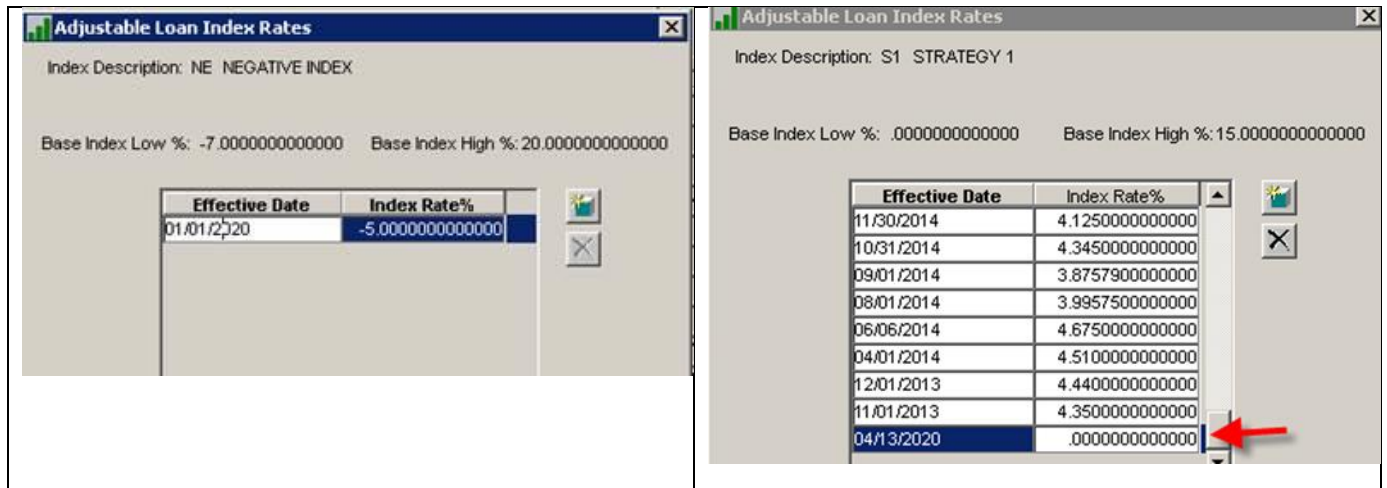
Adjustable Loan Index Rates

Index Description: NE NEGATIVE INDEX

Base Index Low %: -7.0000000000000 Base Index High %: 20.0000000000000

| Effective Date | Index Rate% |
|---|---|
| 01/01/2020 | -5.0000000000000 |

Adjustable Loan Index Rates

Index Description: S1 STRATEGY 1

Base Index Low %: .0000000000000 Base Index High %: 15.0000000000000

| Effective Date | Index Rate% |
|---|---|
| 11/30/2014 | 4.1250000000000 |
| 10/31/2014 | 4.3450000000000 |
| 09/01/2014 | 3.8757900000000 |
| 08/01/2014 | 3.9957500000000 |
| 06/06/2014 | 4.6750000000000 |
| 04/01/2014 | 4.5100000000000 |
| 12/01/2013 | 4.4400000000000 |
| 11/01/2013 | 4.3500000000000 |
| 04/13/2020 | .0000000000000 |